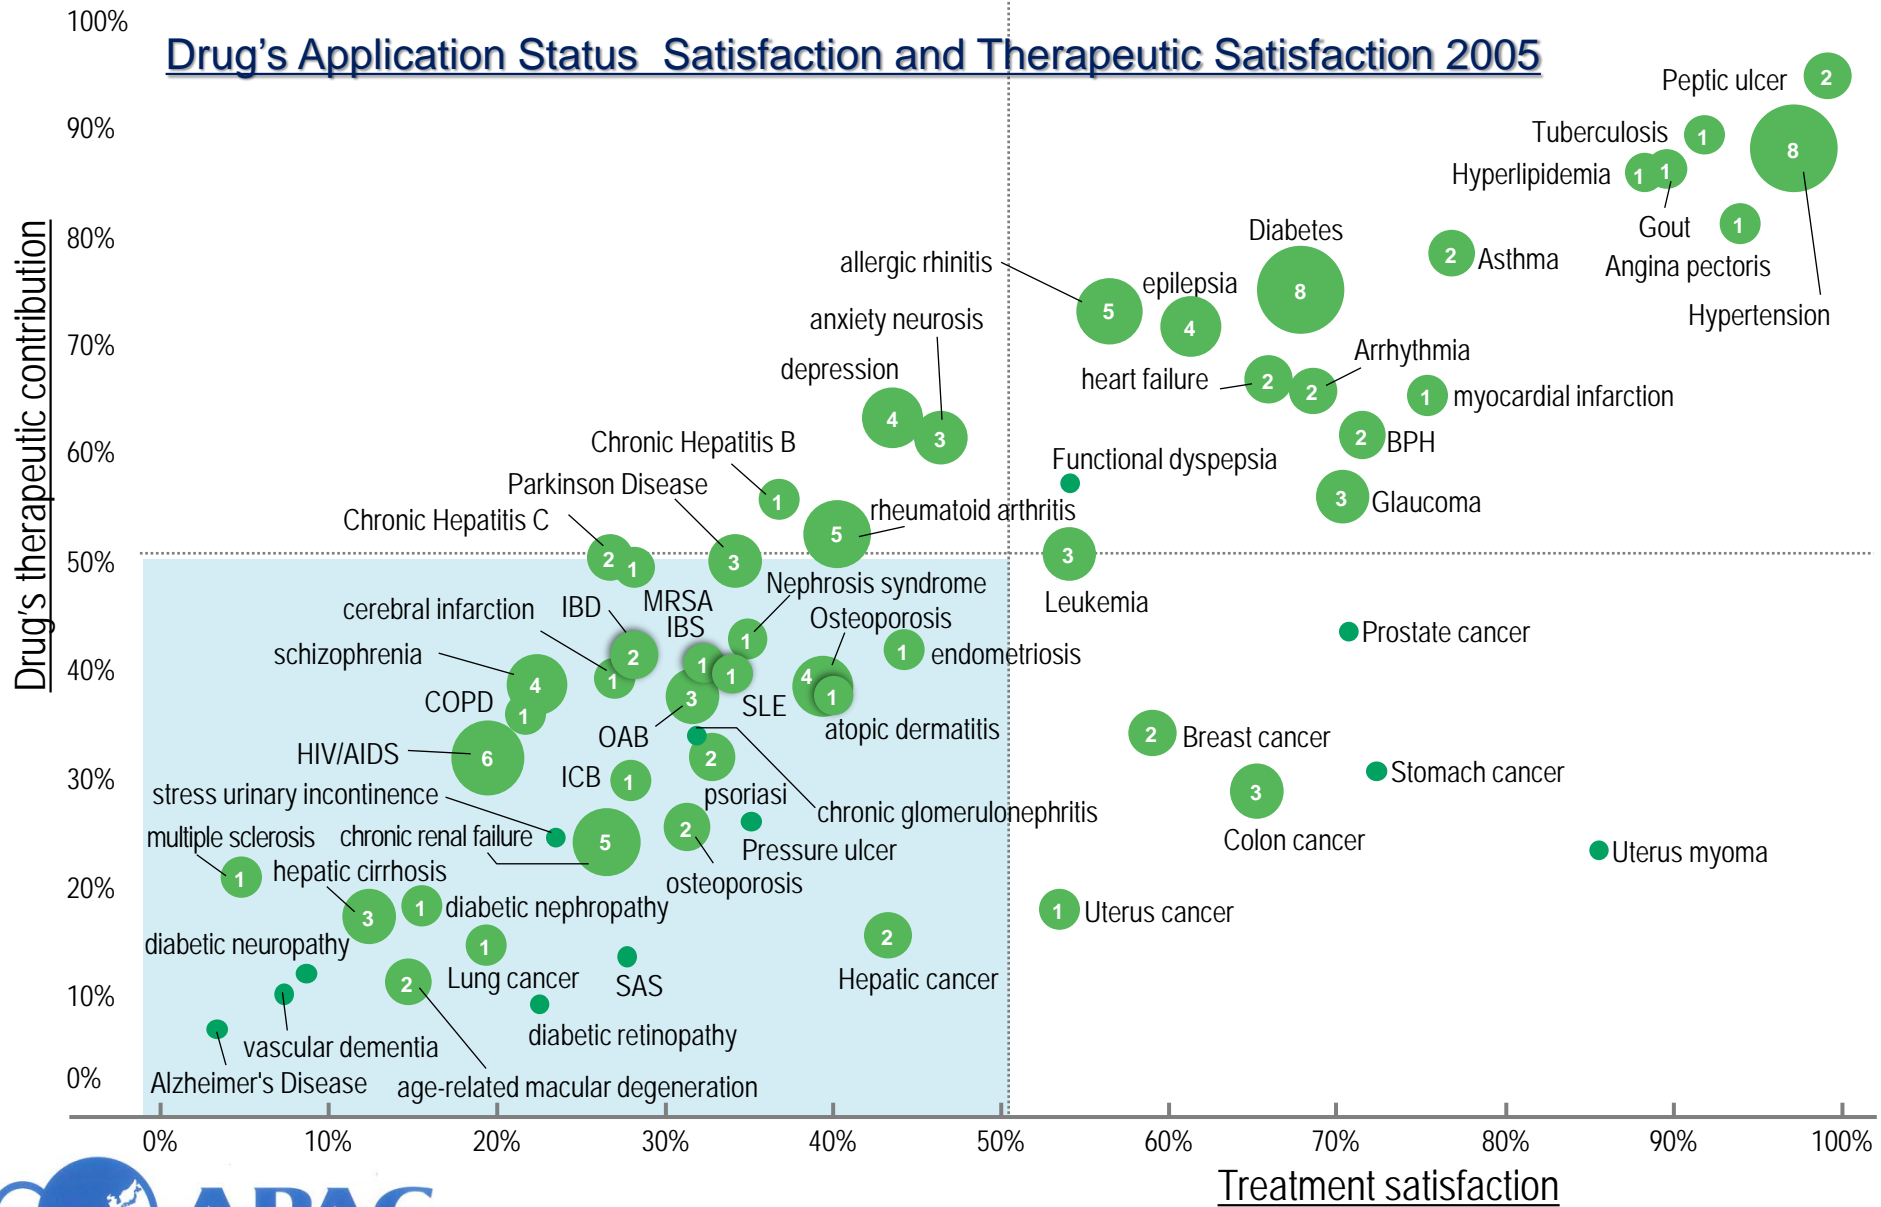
Drug's Application Status Satisfaction and Therapeutic Satisfaction 2005

100%
90%
80%
70%
60%
50%
40%
30%
20%
10%
0%

Drug's therapeutic contribution

Peptic ulcer 2
Tuberculosis 1
Hyperlipidemia 1 1
8
Gout 1
Angina pectoris
Hypertension
Diabetes 8
2 Asthma
allergic rhinitis 5
epilepsia 4
anxiety neurosis
depression 4 3
heart failure 2 2 Arrhythmia
1 myocardial infarction
2 BPH
Chronic Hepatitis B 1
Functional dyspepsia
3 Glaucoma
Parkinson Disease 3
rheumatoid arthritis 5
Chronic Hepatitis C 2 1
3 Leukemia
Nephrosis syndrome 1
Osteoporosis
cerebral infarction IBD MRSA IBS
2 1 1 1
1 endometriosis
schizophrenia 4
COPD 1
3 SLE
4 1 atopic dermatitis
Prostate cancer
OAB
HIV/AIDS 6
2
2 Breast cancer
ICB 1
psoriasi
Stomach cancer
stress urinary incontinence
chronic glomerulonephritis
3 Colon cancer
multiple sclerosis chronic renal failure 5
2 Pressure ulcer
Uterus myoma
1 hepatic cirrhosis
osteoporosis
3 1 diabetic nephropathy
1 Uterus cancer
diabetic neuropathy
1 2
Hepatic cancer
2 Lung cancer SAS
diabetic retinopathy
vascular dementia
Alzheimer's Disease age-related macular degeneration

0% 10% 20% 30% 40% 50% 60% 70% 80% 90% 100%
Treatment satisfaction